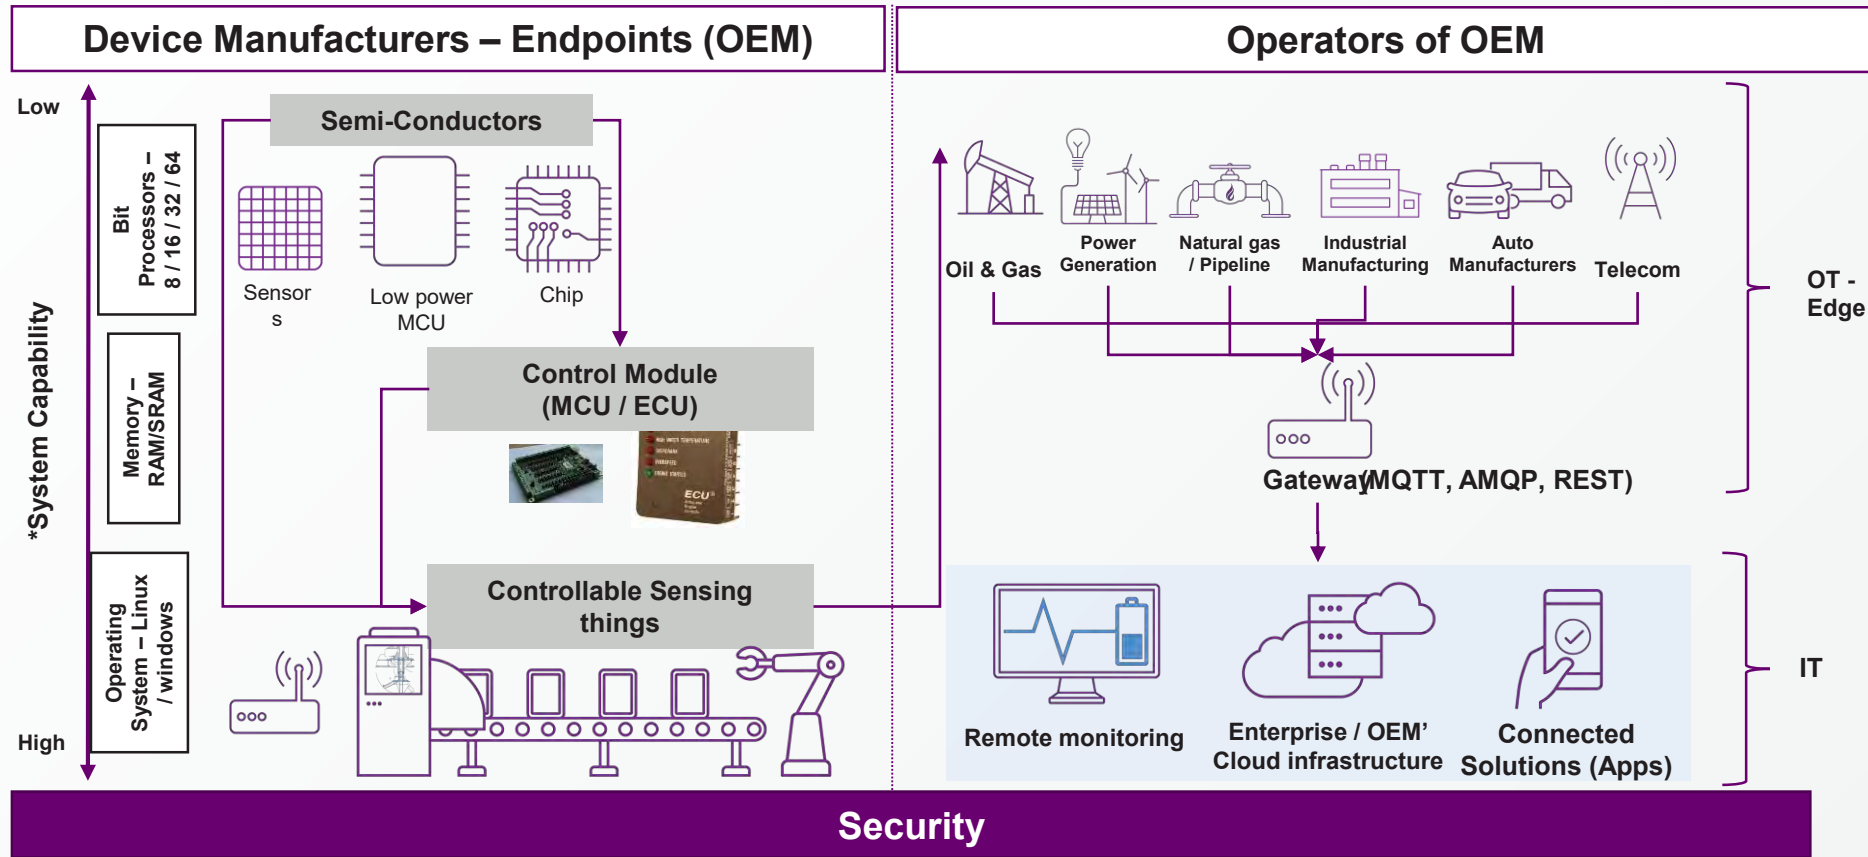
Device Manufacturers – Endpoints (OEM)

Operators of OEM

Low

*System Capability

High

Bit Processors – 8 / 16 / 32 / 64

Memory – RAM/SRAM

Operating System – Linux / windows

Semi-Conductors

Sensor s

Low power MCU

Chip

Control Module (MCU / ECU)

ECU

Controllable Sensing things

Oil & Gas

Power Generation

Natural gas / Pipeline

Industrial Manufacturing

Auto Manufacturers

Telecom

OT - Edge

Gateway(MQTT, AMQP, REST)

Remote monitoring

Enterprise / OEM' Cloud infrastructure

Connected Solutions (Apps)

IT

Security